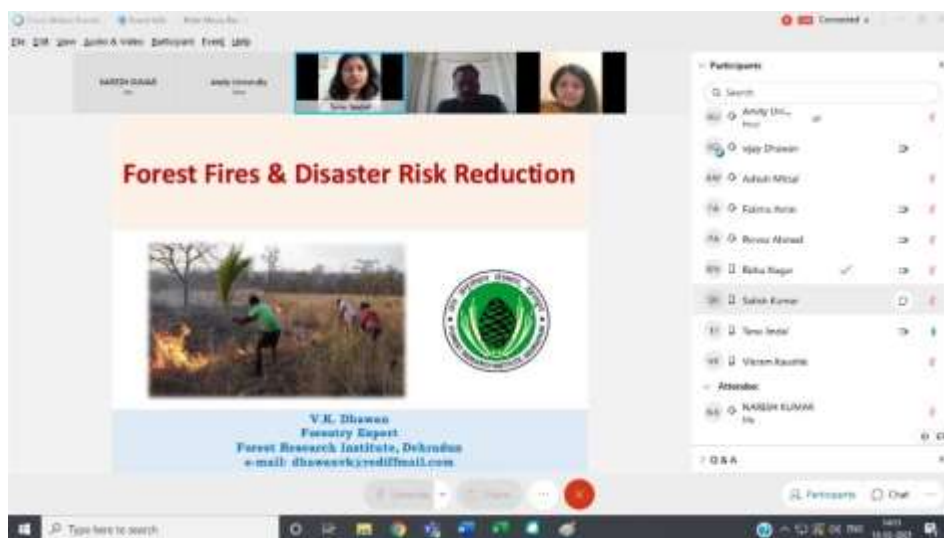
File Edit View Audio & Video Participant Event Help

Connected

NARESH KUMAR

Amity University

Tanu Jindal

Forest Fires & Disaster Risk Reduction

V.K. Dhawan
Forestry Expert
Forest Research Institute, Dehradun
e-mail: dhawanvk@rediffmail.com

Participants

Search

Amity Uni...

Host

vijay Dhawan

Ashish Mittal

Fatima Amin

Rizwan Ahmed

Rekha Nagar

Satish Kumar

Tanu Jindal

Vikram Kaushik

Attendee:

NARESH KUMAR

Me

Q&A

Participants

Chat

Type here to search